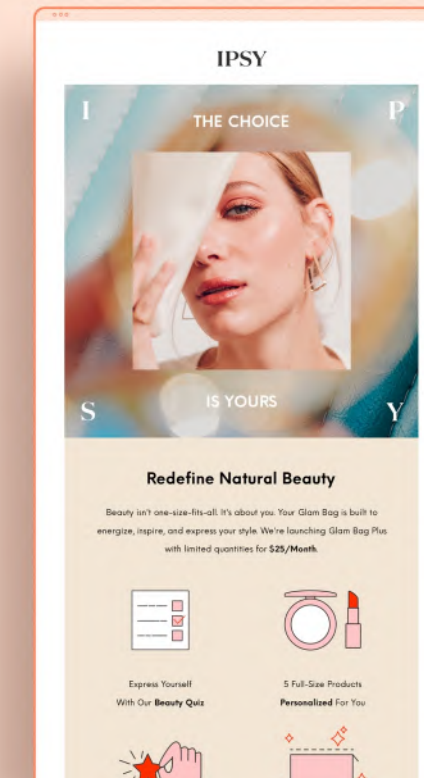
IPSY

I

P

THE CHOICE

IS YOURS

S

Y

Redefine Natural Beauty

Beauty isn't one-size-fits-all. It's about you. Your Glam Bag is built to energize, inspire, and express your style. We're launching Glam Bag Plus with limited quantities for **$25/Month**.

Express Yourself
With Our **Beauty Quiz**

5 Full-Size Products
**Personalized** For You